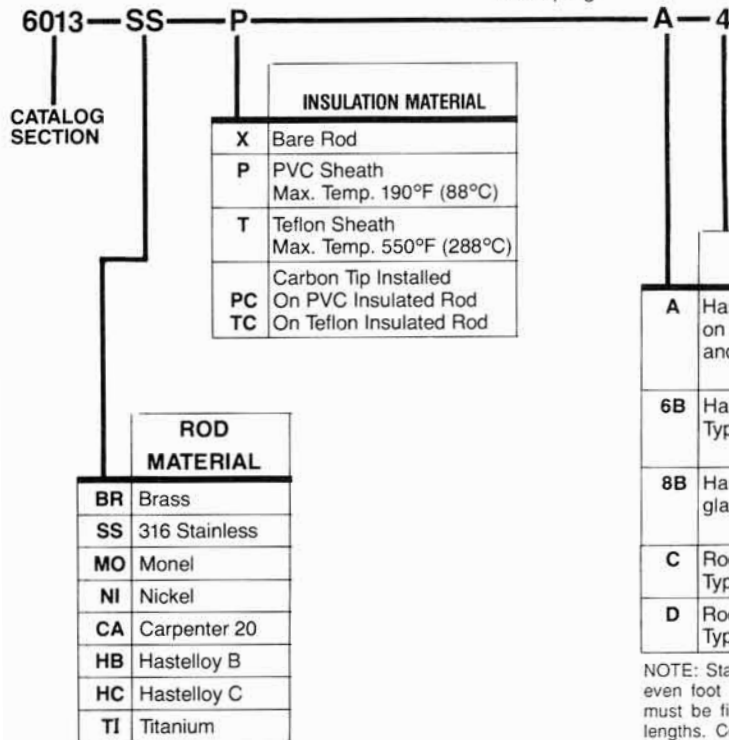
6013—SS—P—A—4

CATALOG SECTION

| | INSULATION MATERIAL |
|---|---|
| X | Bare Rod |
| P | PVC Sheath Max. Temp. 190°F (88°C) |
| T | Teflon Sheath Max. Temp. 550°F (288°C) |
| PC TC | Carbon Tip Installed On PVC Insulated Rod On Teflon Insulated Rod |

| | ROD MATERIAL |
|---|---|
| BR | Brass |
| SS | 316 Stainless |
| MO | Monel |
| NI | Nickel |
| CA | Carpenter 20 |
| HB | Hastelloy B |
| HC | Hastelloy C |
| TI | Titanium |

| | |
|---|---|
| A | Ha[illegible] on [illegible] and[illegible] |
| 6B | Ha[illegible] Typ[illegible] |
| 8B | Ha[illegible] gla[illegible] |
| C | Ro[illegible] Typ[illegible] |
| D | Ro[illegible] Typ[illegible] |

NOTE: Sta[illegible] even foot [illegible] must be fi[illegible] lengths. C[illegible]